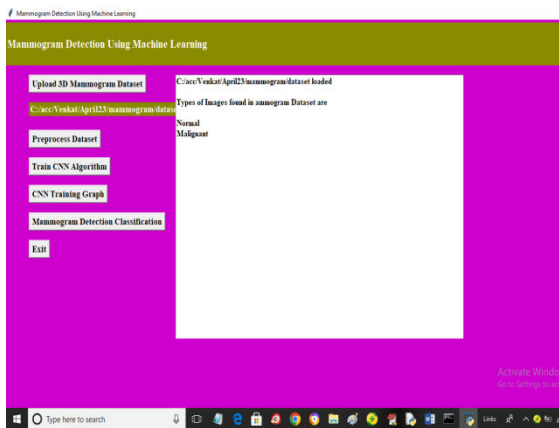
Mammogram Detection Using Machine Learning

Mammogram Detection Using Machine Learning

Upload 3D Mammogram Dataset

C:/acc/Venkat/April23/mammogram/datase

Preprocess Dataset

Train CNN Algorithm

CNN Training Graph

Mammogram Detection Classification

Exit

C:/acc/Venkat/April23/mammogram/dataset loaded

Types of Images found in ammogram Dataset are

Normal
Malignant

Activate Windo
Go to Settings to ac

Type here to search

Links